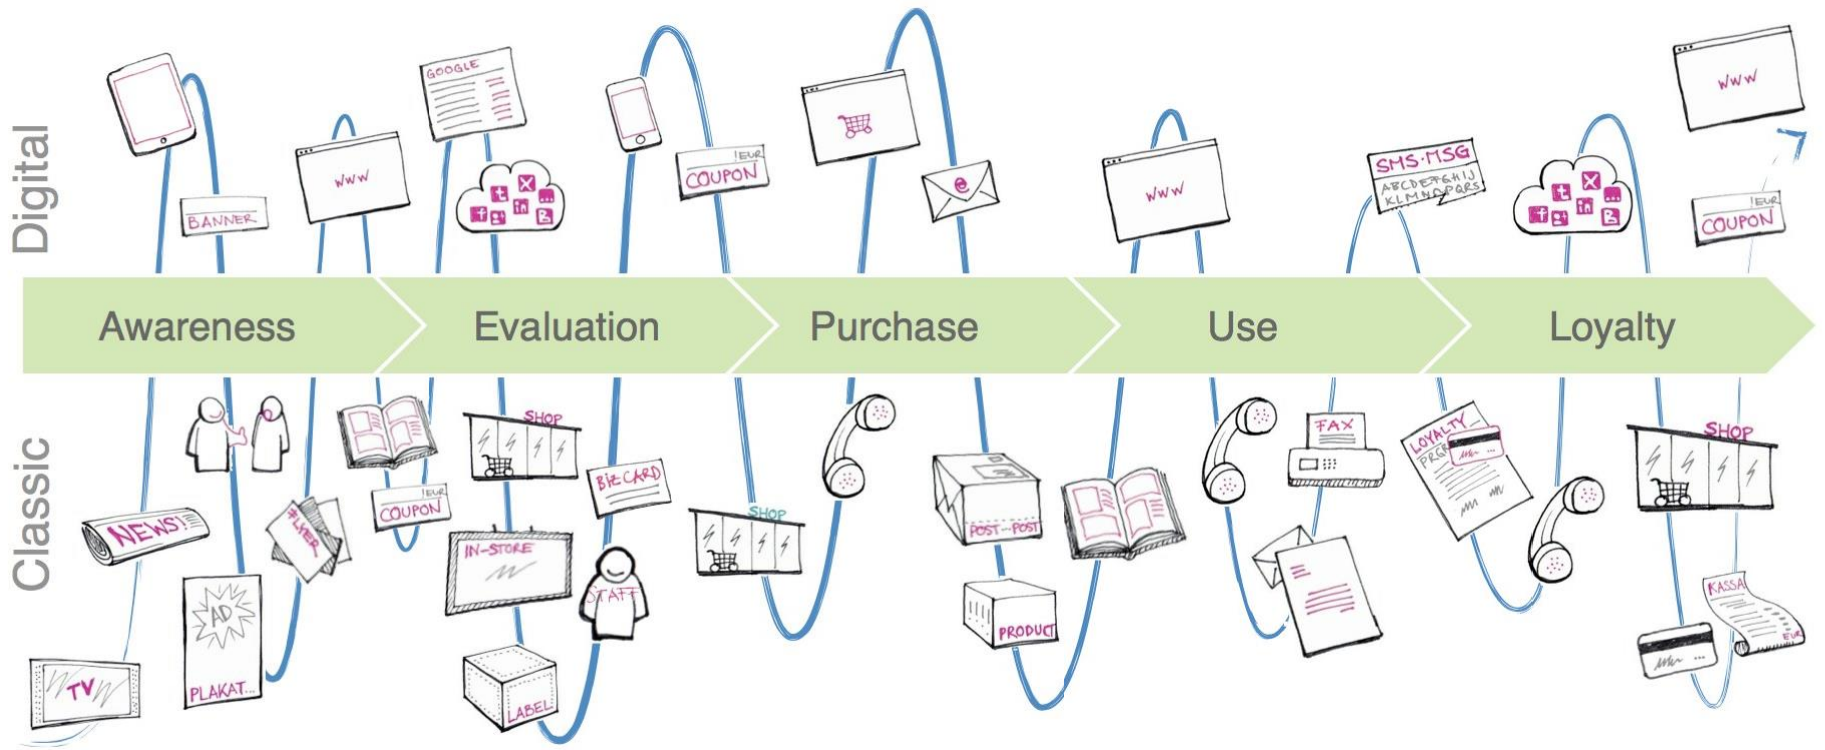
Digital

Classic

BANNER

www

GOOGLE

COUPON
EUR

www

www

SMS·MSG
ABCDEFGHIJ
KLMNOPQRS

www

COUPON
EUR

Awareness

Evaluation

Purchase

Use

Loyalty

NEWS!

TV

AD

PLAKAT...

FLYER

COUPON
EUR

SHOP

IN-STORE

LABEL

BIZ CARD

STAFF

SHOP

POST-POST

PRODUCT

FAX

LOYALTY PROGR.

SHOP

KASSA
EUR